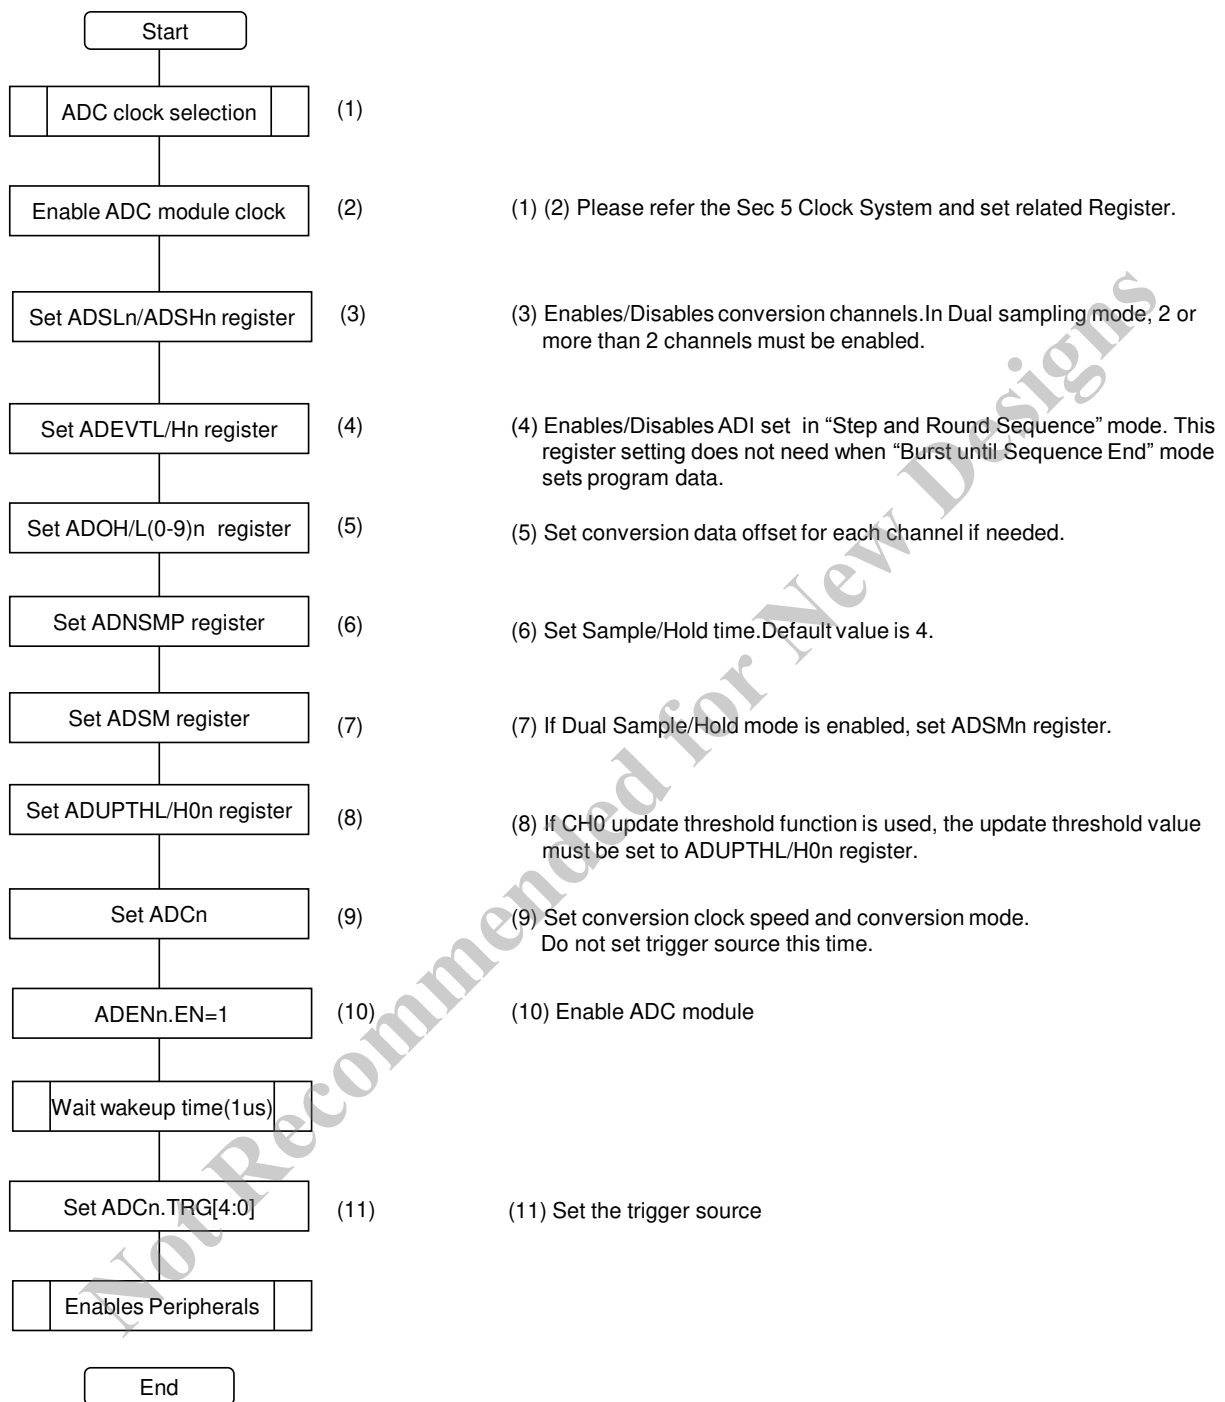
Start

ADC clock selection (1)

Enable ADC module clock (2)

(1) (2) Please refer the Sec 5 Clock System and set related Register.

Set ADSLn/ADSHn register (3)

(3) Enables/Disables conversion channels.In Dual sampling mode, 2 or more than 2 channels must be enabled.

Set ADEVTL/Hn register (4)

(4) Enables/Disables ADI set in "Step and Round Sequence" mode. This register setting does not need when "Burst until Sequence End" mode sets program data.

Set ADOH/L(0-9)n register (5)

(5) Set conversion data offset for each channel if needed.

Set ADNSMP register (6)

(6) Set Sample/Hold time.Default value is 4.

Set ADSM register (7)

(7) If Dual Sample/Hold mode is enabled, set ADSMn register.

Set ADUPTHL/H0n register (8)

(8) If CH0 update threshold function is used, the update threshold value must be set to ADUPTHL/H0n register.

Set ADCn (9)

(9) Set conversion clock speed and conversion mode. Do not set trigger source this time.

ADENn.EN=1 (10)

(10) Enable ADC module

Wait wakeup time(1us)

Set ADCn.TRG[4:0] (11)

(11) Set the trigger source

Enables Peripherals

End

Not Recommended for New Designs